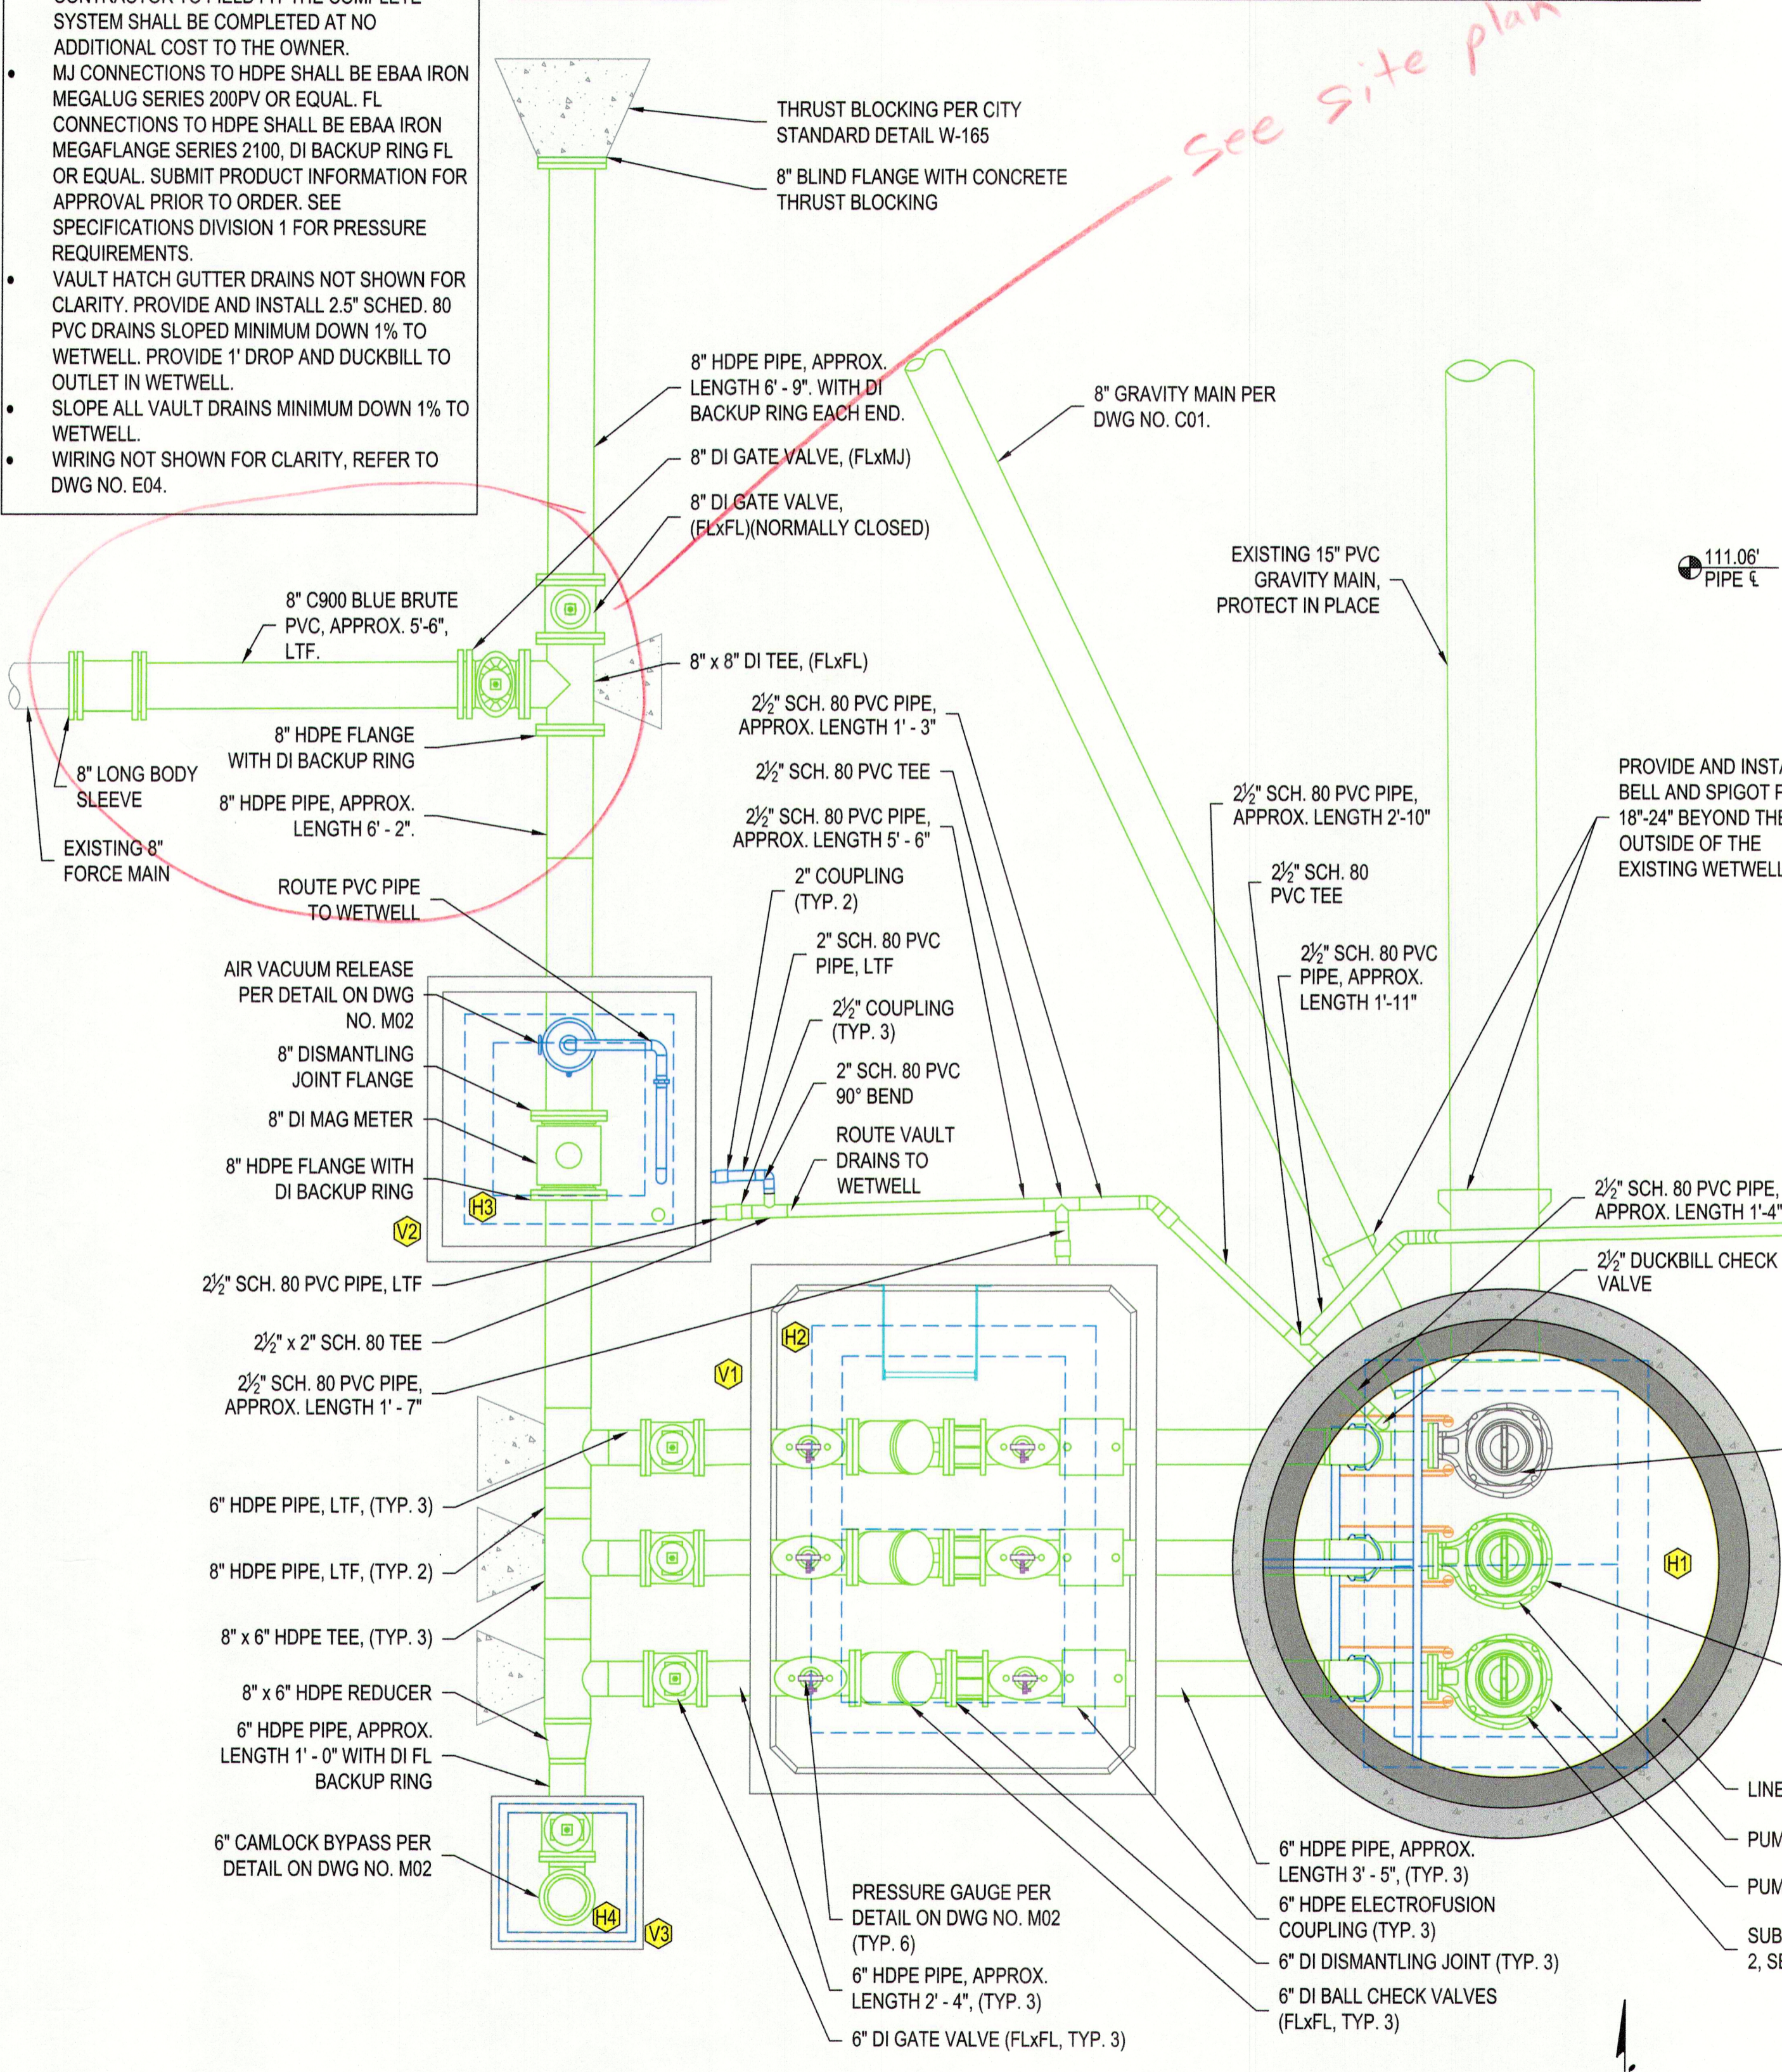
CONTRACTOR TO FIELD FIT THE COMPLETE SYSTEM SHALL BE COMPLETED AT NO ADDITIONAL COST TO THE OWNER.
• MJ CONNECTIONS TO HDPE SHALL BE EBAA IRON MEGALUG SERIES 200PV OR EQUAL. FL CONNECTIONS TO HDPE SHALL BE EBAA IRON MEGAFLANGE SERIES 2100, DI BACKUP RING FL OR EQUAL. SUBMIT PRODUCT INFORMATION FOR APPROVAL PRIOR TO ORDER. SEE SPECIFICATIONS DIVISION 1 FOR PRESSURE REQUIREMENTS.
• VAULT HATCH GUTTER DRAINS NOT SHOWN FOR CLARITY. PROVIDE AND INSTALL 2.5" SCHED. 80 PVC DRAINS SLOPED MINIMUM DOWN 1% TO WETWELL. PROVIDE 1' DROP AND DUCKBILL TO OUTLET IN WETWELL.
• SLOPE ALL VAULT DRAINS MINIMUM DOWN 1% TO WETWELL.
• WIRING NOT SHOWN FOR CLARITY, REFER TO DWG NO. E04.

See site plan

THRUST BLOCKING PER CITY STANDARD DETAIL W-165

8" BLIND FLANGE WITH CONCRETE THRUST BLOCKING

8" HDPE PIPE, APPROX. LENGTH 6' - 9". WITH DI BACKUP RING EACH END.

8" GRAVITY MAIN PER DWG NO. C01.

8" DI GATE VALVE, (FLxMJ)

8" DI GATE VALVE, (FLxFL)(NORMALLY CLOSED)

EXISTING 15" PVC GRAVITY MAIN, PROTECT IN PLACE

111.06'
PIPE ℄

8" C900 BLUE BRUTE PVC, APPROX. 5'-6", LTF.

8" x 8" DI TEE, (FLxFL)

8" HDPE FLANGE WITH DI BACKUP RING

8" LONG BODY SLEEVE

EXISTING 8" FORCE MAIN

8" HDPE PIPE, APPROX. LENGTH 6' - 2".

2½" SCH. 80 PVC PIPE, APPROX. LENGTH 1' - 3"

2½" SCH. 80 PVC TEE

2½" SCH. 80 PVC PIPE, APPROX. LENGTH 5' - 6"

2½" SCH. 80 PVC PIPE, APPROX. LENGTH 2'-10"

PROVIDE AND INSTA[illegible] BELL AND SPIGOT F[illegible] 18"-24" BEYOND THE OUTSIDE OF THE EXISTING WETWELL

2½" SCH. 80 PVC TEE

ROUTE PVC PIPE TO WETWELL

2" COUPLING (TYP. 2)

2" SCH. 80 PVC PIPE, LTF

2½" SCH. 80 PVC PIPE, APPROX. LENGTH 1'-11"

AIR VACUUM RELEASE PER DETAIL ON DWG NO. M02

8" DISMANTLING JOINT FLANGE

2½" COUPLING (TYP. 3)

2" SCH. 80 PVC 90° BEND

8" DI MAG METER

8" HDPE FLANGE WITH DI BACKUP RING

ROUTE VAULT DRAINS TO WETWELL

H3
V2

2½" SCH. 80 PVC PIPE, APPROX. LENGTH 1'-4"

2½" DUCKBILL CHECK VALVE

2½" SCH. 80 PVC PIPE, LTF

2½" x 2" SCH. 80 TEE

2½" SCH. 80 PVC PIPE, APPROX. LENGTH 1' - 7"

H2
V1
H1

6" HDPE PIPE, LTF, (TYP. 3)

8" HDPE PIPE, LTF, (TYP. 2)

8" x 6" HDPE TEE, (TYP. 3)

8" x 6" HDPE REDUCER

6" HDPE PIPE, APPROX. LENGTH 1' - 0" WITH DI FL BACKUP RING

LINE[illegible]
PUM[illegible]
PUM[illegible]
SUB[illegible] 2, SE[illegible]

6" CAMLOCK BYPASS PER DETAIL ON DWG NO. M02

H4
V3

PRESSURE GAUGE PER DETAIL ON DWG NO. M02 (TYP. 6)

6" HDPE PIPE, APPROX. LENGTH 2' - 4", (TYP. 3)

6" DI GATE VALVE (FLxFL, TYP. 3)

6" HDPE PIPE, APPROX. LENGTH 3' - 5", (TYP. 3)

6" HDPE ELECTROFUSION COUPLING (TYP. 3)

6" DI DISMANTLING JOINT (TYP. 3)

6" DI BALL CHECK VALVES (FLxFL, TYP. 3)